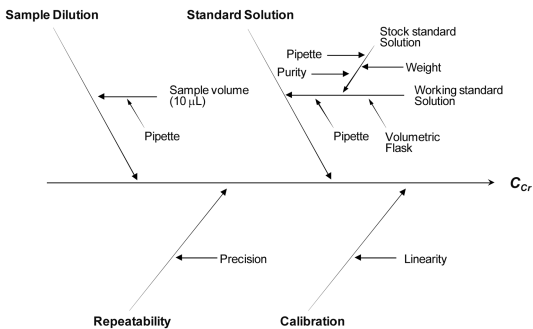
Sample Dilution

Standard Solution

Stock standard Solution

Pipette

Purity

Weight

Sample volume (10 $\mu$L)

Working standard Solution

Pipette

Pipette

Volumetric Flask

$C_{Cr}$

Precision

Linearity

Repeatability

Calibration